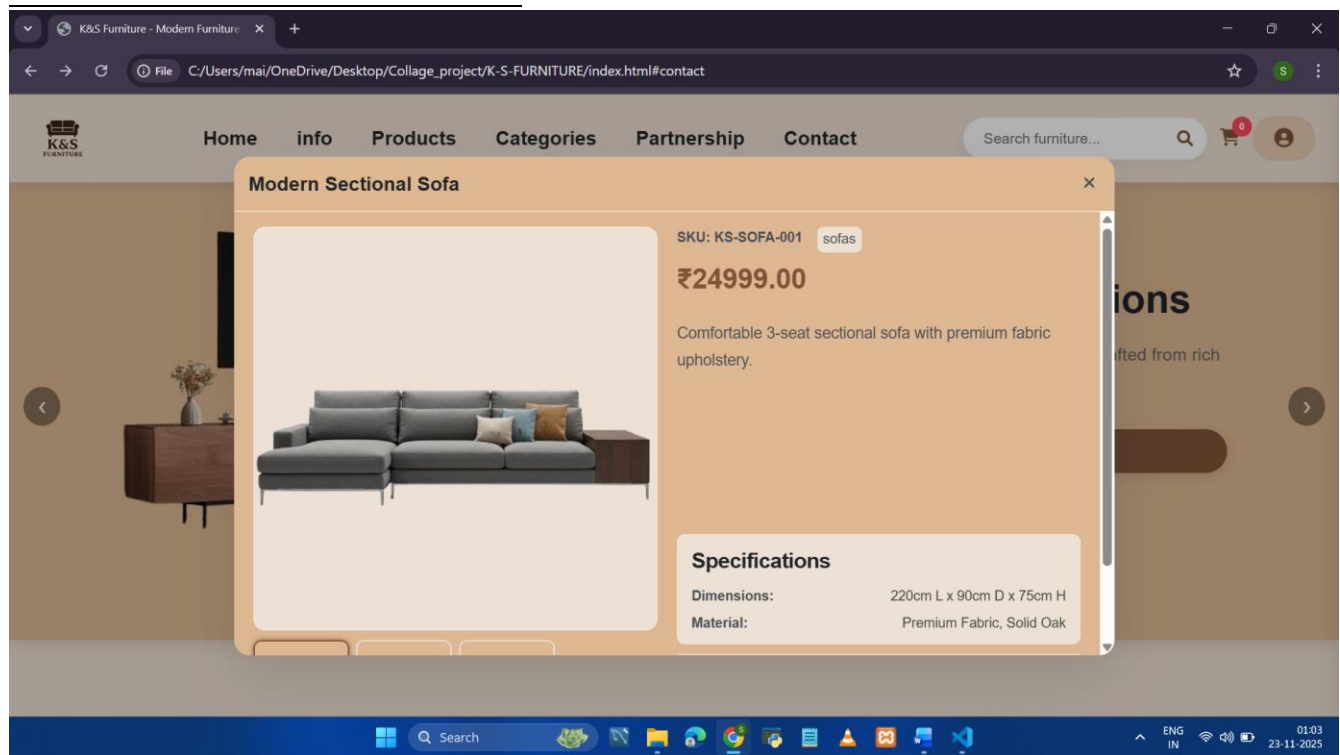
K&S Furniture - Modern Furniture ×
+
File C:/Users/mai/OneDrive/Desktop/Collage_project/K-S-FURNITURE/index.html#contact
S

K&S FURNITURE
Home info Products Categories Partnership Contact
Search furniture...
0

Modern Sectional Sofa ×

ions
fted from rich

SKU: KS-SOFA-001 sofas
₹24999.00
Comfortable 3-seat sectional sofa with premium fabric upholstery.

Specifications
Dimensions: 220cm L x 90cm D x 75cm H
Material: Premium Fabric, Solid Oak

Search
ENG IN
01:03
23-11-2025